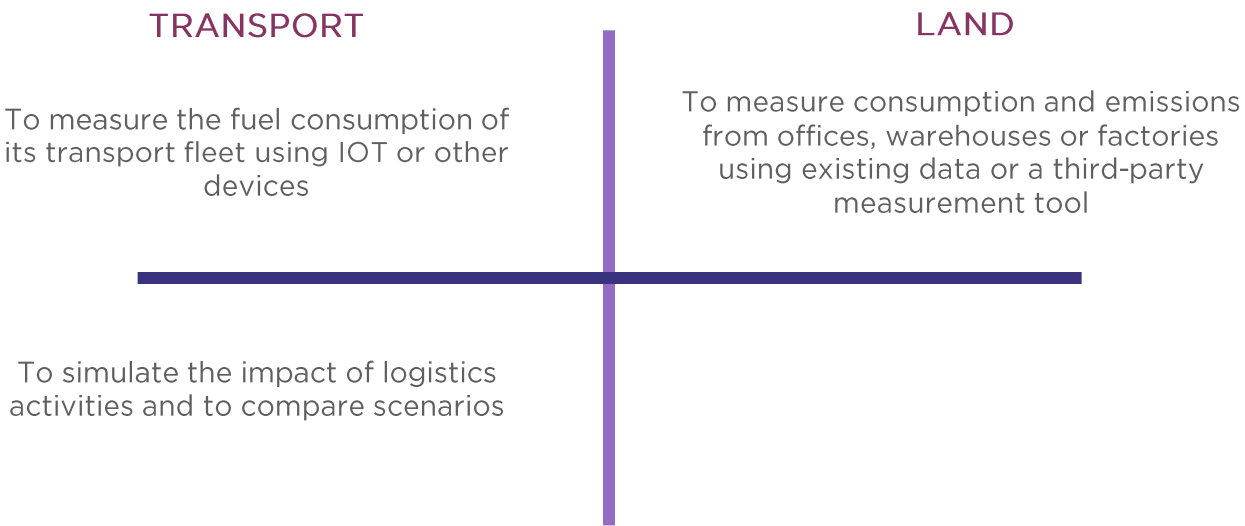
TRANSPORT

LAND

To measure the fuel consumption of its transport fleet using IOT or other devices

To measure consumption and emissions from offices, warehouses or factories using existing data or a third-party measurement tool

To simulate the impact of logistics activities and to compare scenarios